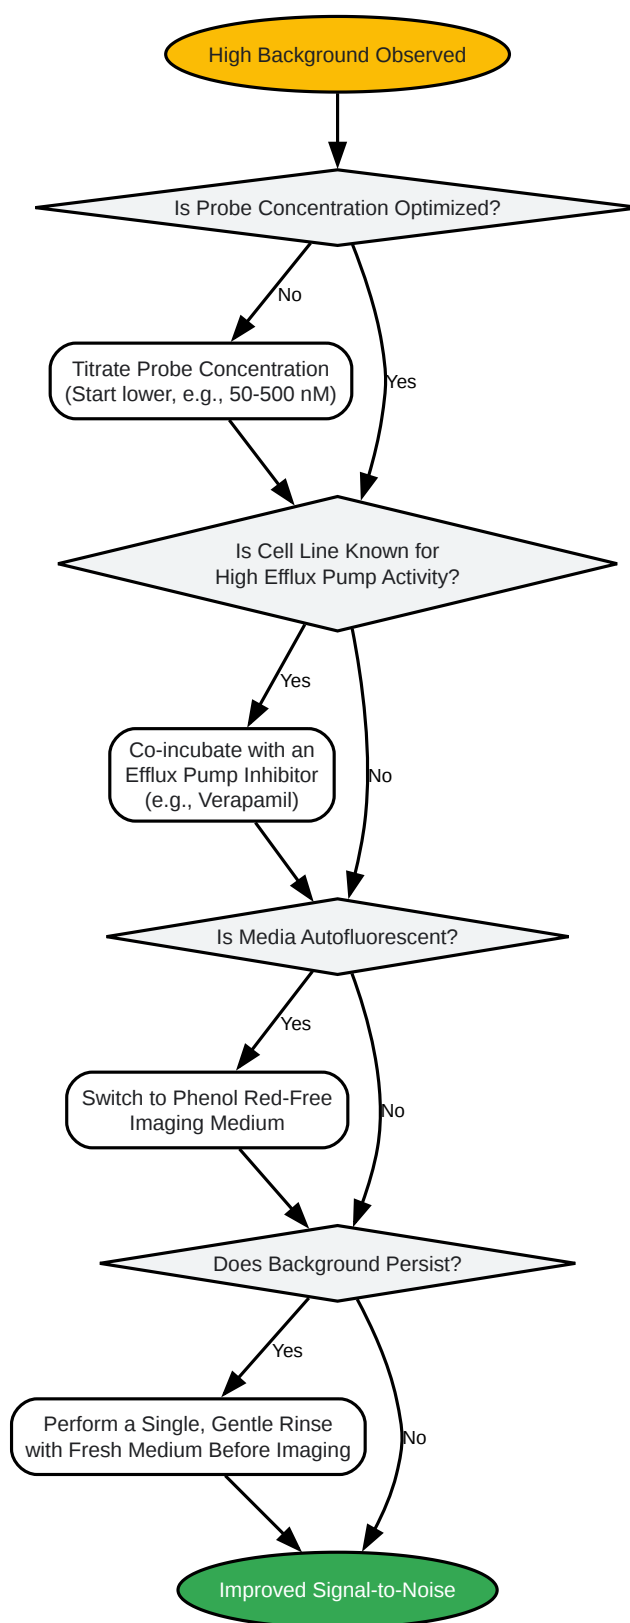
High Background Observed

Is Probe Concentration Optimized?

No

Titrate Probe Concentration (Start lower, e.g., 50-500 nM)

Yes

Is Cell Line Known for High Efflux Pump Activity?

Yes

Co-incubate with an Efflux Pump Inhibitor (e.g., Verapamil)

No

Is Media Autofluorescent?

Yes

Switch to Phenol Red-Free Imaging Medium

No

Does Background Persist?

Yes

Perform a Single, Gentle Rinse with Fresh Medium Before Imaging

No

Improved Signal-to-Noise